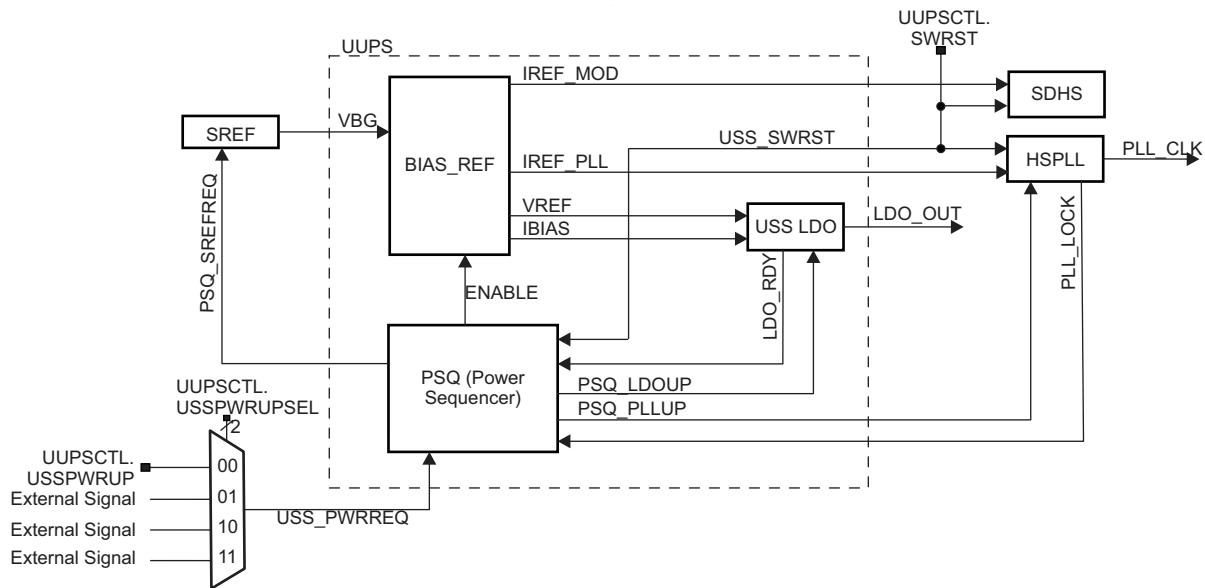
UUPSCTL.
SWRST

UUPS

IREF_MOD

SDHS

SREF

VBG

USS_SWRST

BIAS_REF

IREF_PLL

HSPLL

PLL_CLK

VREF

IBIAS

USS LDO

LDO_OUT

PSQ_SREFREQ

ENABLE

LDO_RDY

PLL_LOCK

PSQ (Power Sequencer)

PSQ_LDOUP

PSQ_PLLUP

UUPSCTL.
USSPWRUPSEL

2

UUPSCTL.
USSPWRUP

00

External Signal

01

External Signal

10

External Signal

11

USS_PWRREQ